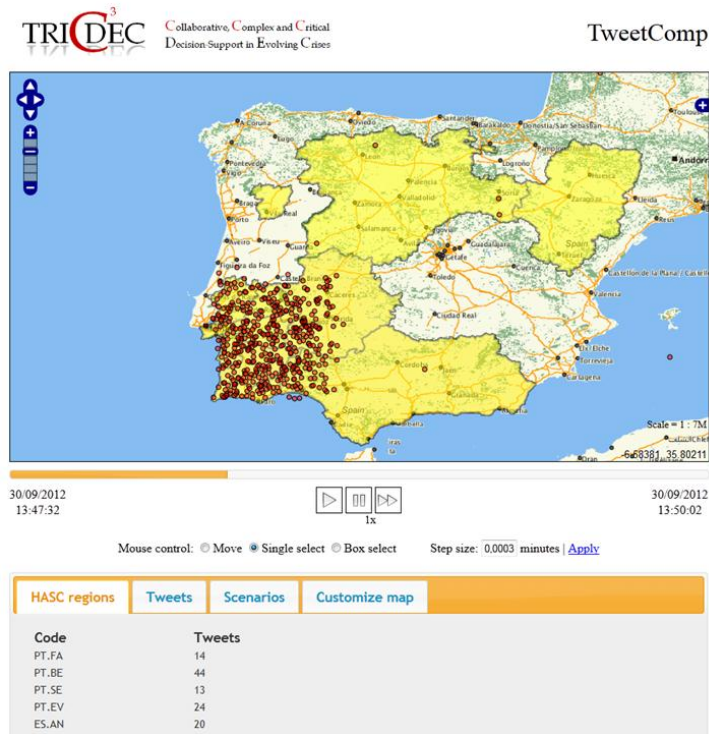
TRIDEC $^3$

Collaborative, Complex and Critical Decision-Support in Evolving Crises

TweetComp

Scale = 1 : 7M

-6.58381, 35.80211

30/09/2012 13:47:32

1x

30/09/2012 13:50:02

Mouse control: Move Single select Box select

Step size: 0,0003 minutes | Apply

HASC regions | Tweets | Scenarios | Customize map

| Code | Tweets |
|---|---|
| PT.FA | 14 |
| PT.BE | 44 |
| PT.SE | 13 |
| PT.EV | 24 |
| ES.AN | 20 |